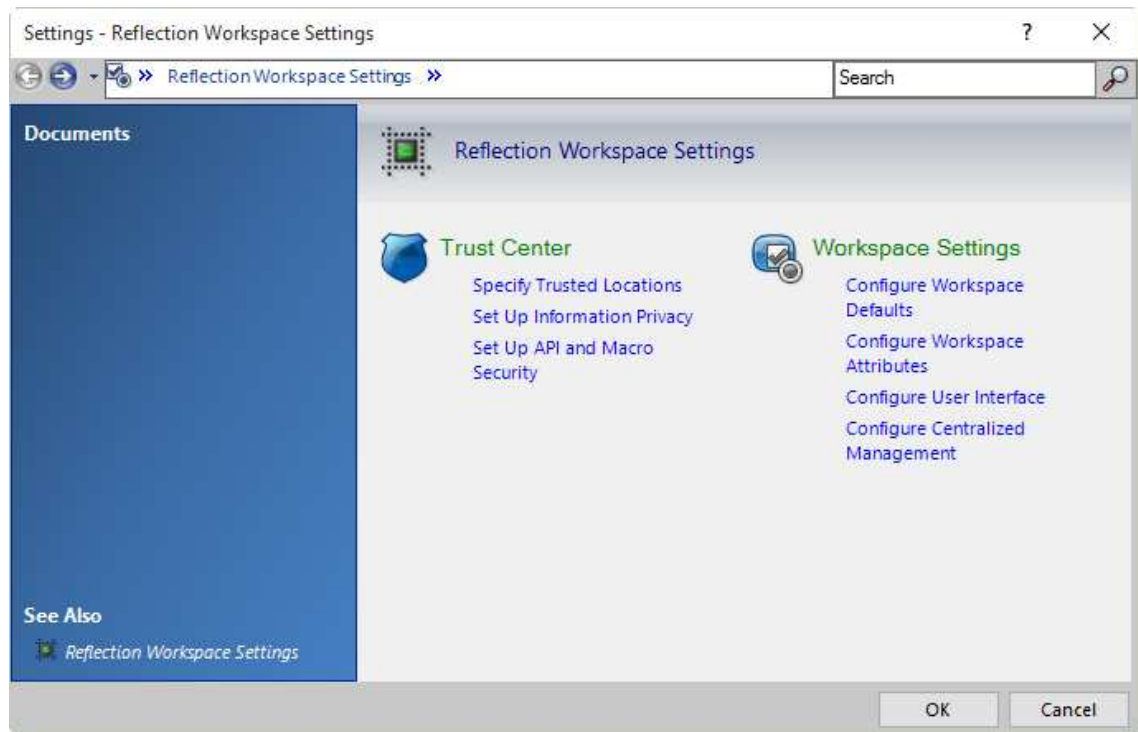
Settings - Reflection Workspace Settings

?

×

» Reflection Workspace Settings »

Search

Documents

Reflection Workspace Settings

Trust Center

Specify Trusted Locations

Set Up Information Privacy

Set Up API and Macro Security

Workspace Settings

Configure Workspace Defaults

Configure Workspace Attributes

Configure User Interface

Configure Centralized Management

See Also

Reflection Workspace Settings

OK

Cancel